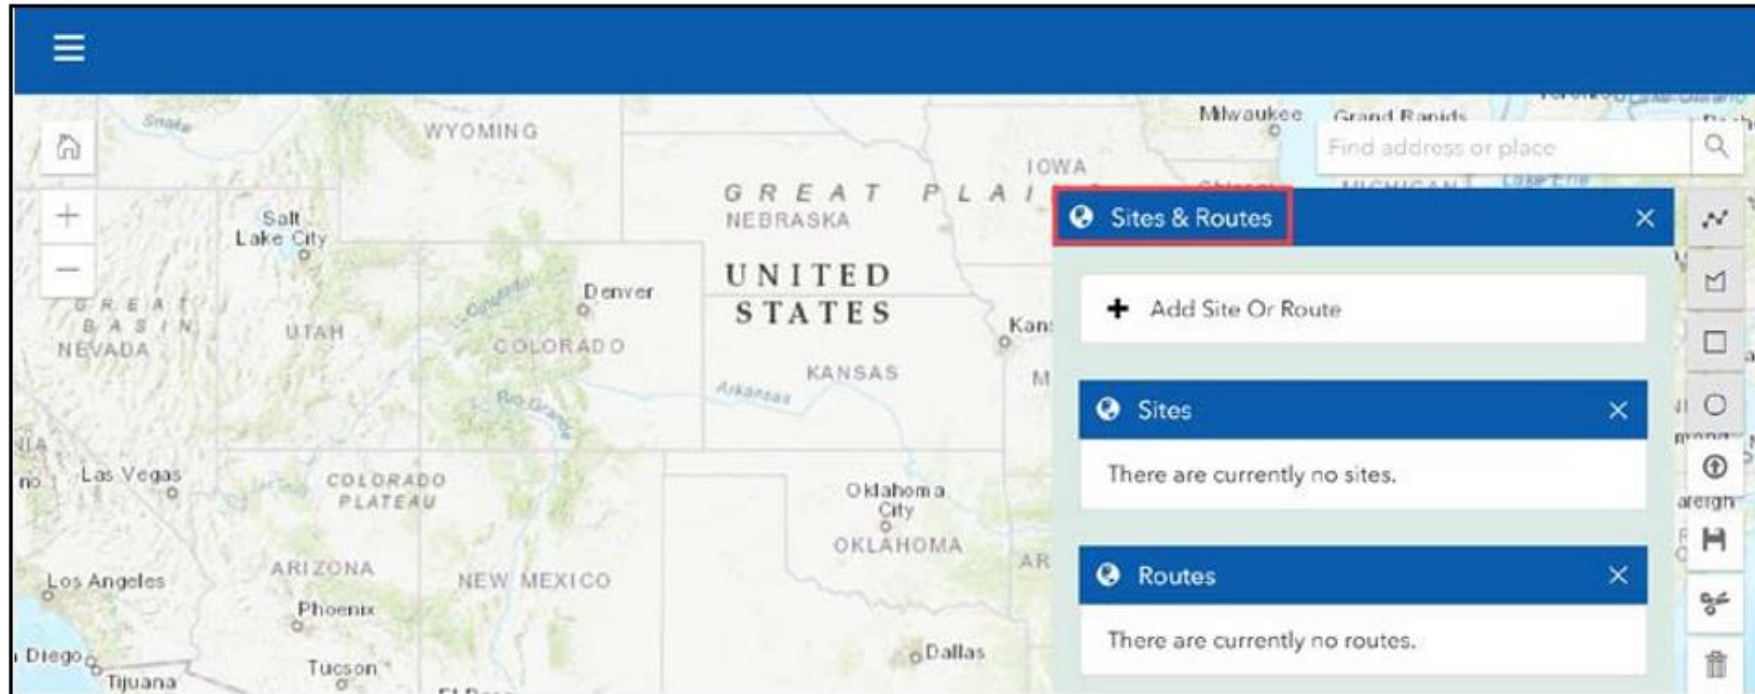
Snake
WYOMING
Milwaukee
Grand Rapids
Find address or place
IOWA
GREAT PLAI
NEBRASKA
Salt Lake City
Sites & Routes
UNITED STATES
Denver
GREAT BASIN
NEVADA
UTAH
COLORADO
Kan
Add Site Or Route
KANSAS
Arkansas
Rio Grande
Sites
There are currently no sites.
Las Vegas
COLORADO PLATEAU
Oklahoma City
OKLAHOMA
ARIZONA
NEW MEXICO
Los Angeles
Phoenix
Routes
There are currently no routes.
Diego
Tucson
Dallas
Tijuana